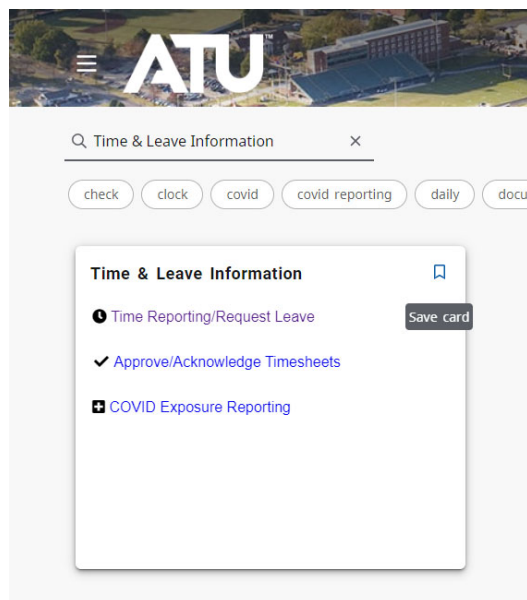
ATU

Time & Leave Information ×

check clock covid covid reporting daily docu

Time & Leave Information

Save card

Time Reporting/Request Leave

Approve/Acknowledge Timesheets

COVID Exposure Reporting